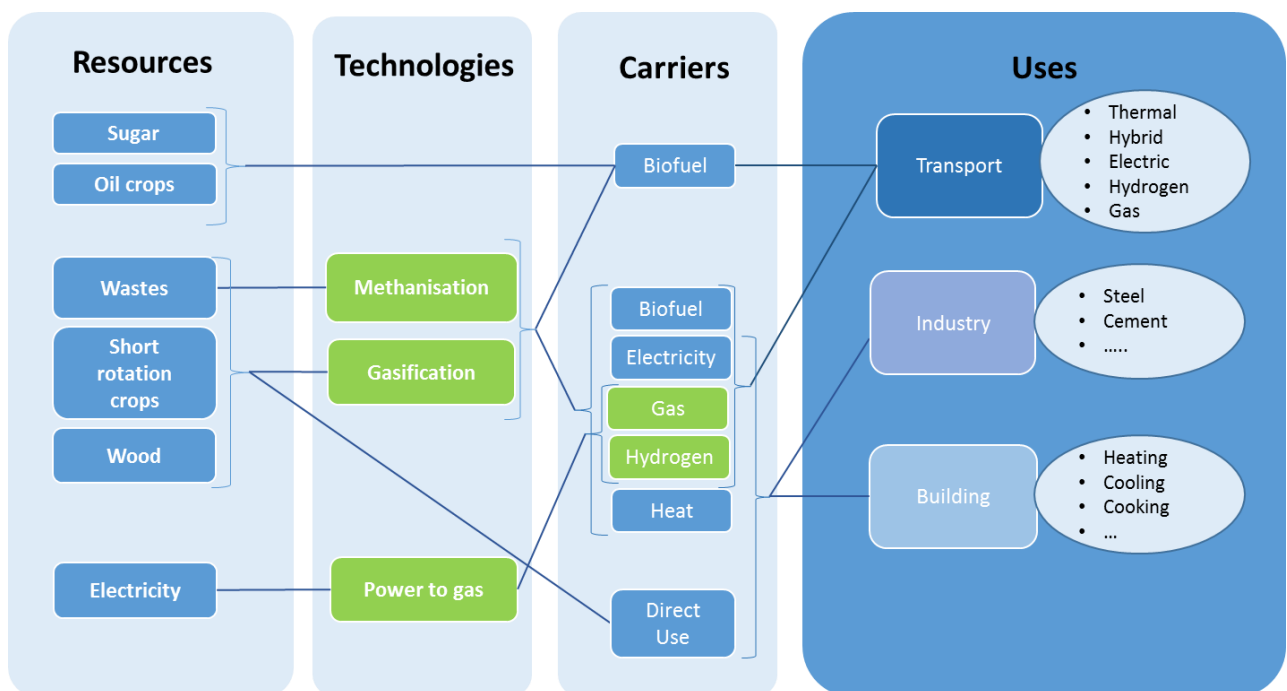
Resources

Sugar

Oil crops

Wastes

Short rotation crops

Wood

Electricity

Technologies

Methanisation

Gasification

Power to gas

Carriers

Biofuel

Biofuel

Electricity

Gas

Hydrogen

Heat

Direct Use

Uses

Transport

- Thermal
- Hybrid
- Electric
- Hydrogen
- Gas

Industry

- Steel
- Cement
- .....

Building

- Heating
- Cooling
- Cooking
- ...